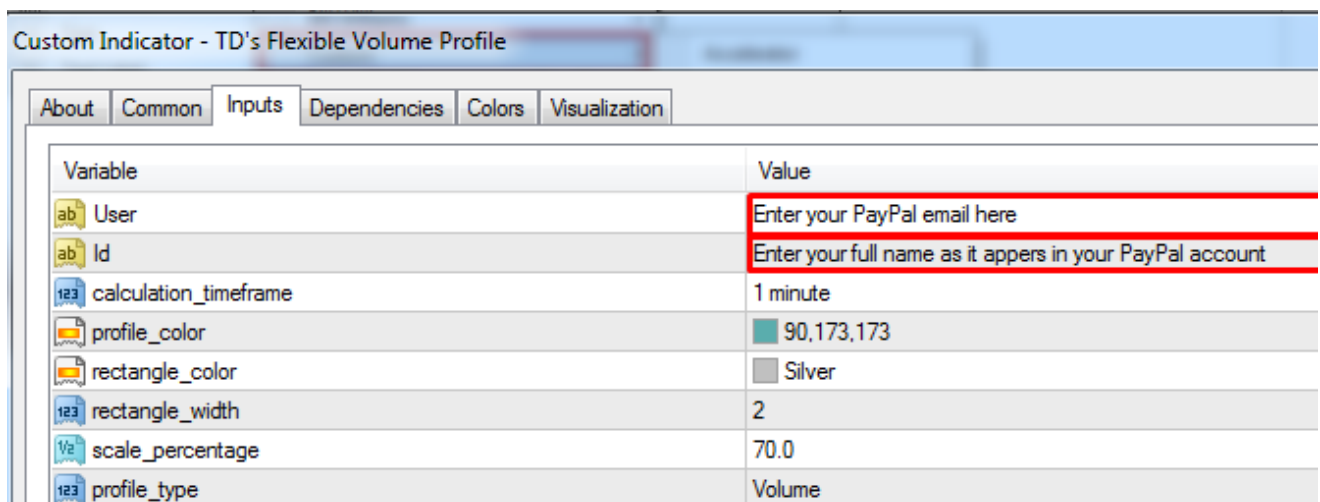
Custom Indicator - TD's Flexible Volume Profile

About | Common | Inputs | Dependencies | Colors | Visualization

| Variable | Value |
|---|---|
| ab User | Enter your PayPal email here |
| ab Id | Enter your full name as it appers in your PayPal account |
| 123 calculation_timeframe | 1 minute |
| profile_color | 90,173,173 |
| rectangle_color | Silver |
| 123 rectangle_width | 2 |
| 1/2 scale_percentage | 70.0 |
| 123 profile_type | Volume |